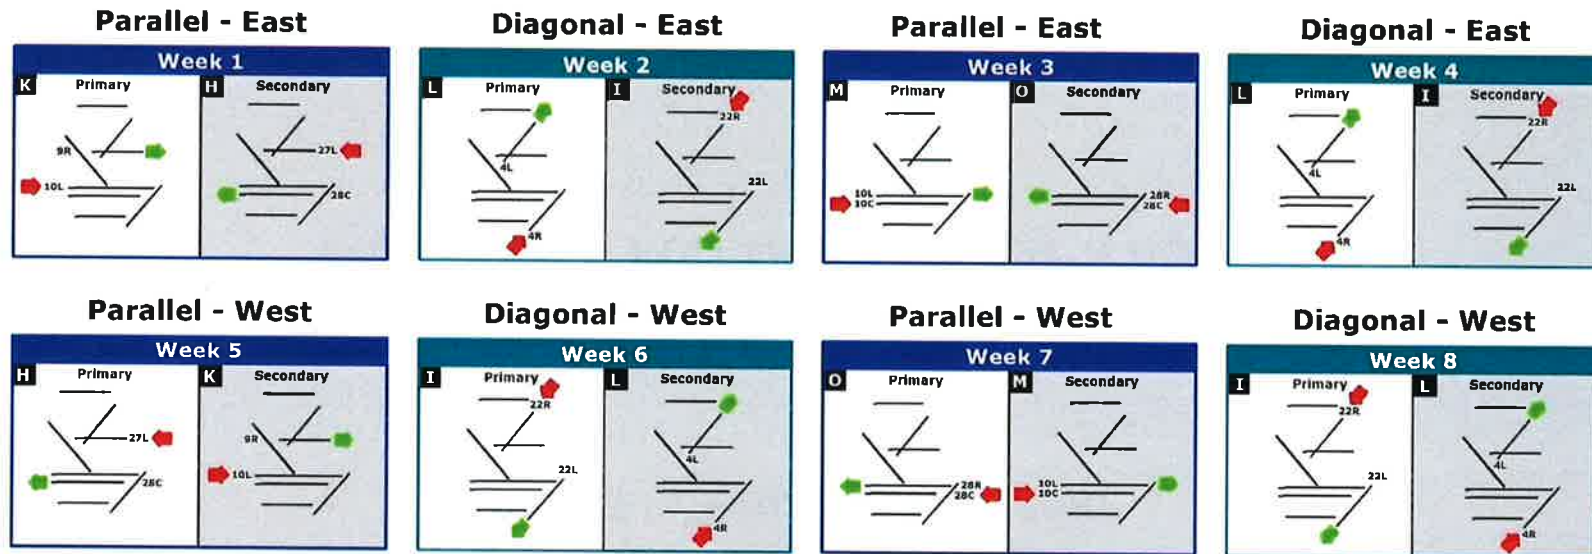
Parallel - East

Week 1

K Primary

9R

10L

H Secondary

27L

28C

Diagonal - East

Week 2

L Primary

4L

4R

I Secondary

22R

22L

Parallel - East

Week 3

M Primary

10L
10C

O Secondary

28R
28C

Diagonal - East

Week 4

L Primary

4L

4R

I Secondary

22R

22L

Parallel - West

Week 5

H Primary

27L

28C

K Secondary

9R

10L

Diagonal - West

Week 6

I Primary

22R

22L

L Secondary

4L

4R

Parallel - West

Week 7

O Primary

28R
28C

M Secondary

10L
10C

Diagonal - West

Week 8

I Primary

22R

22L

L Secondary

4L

4R